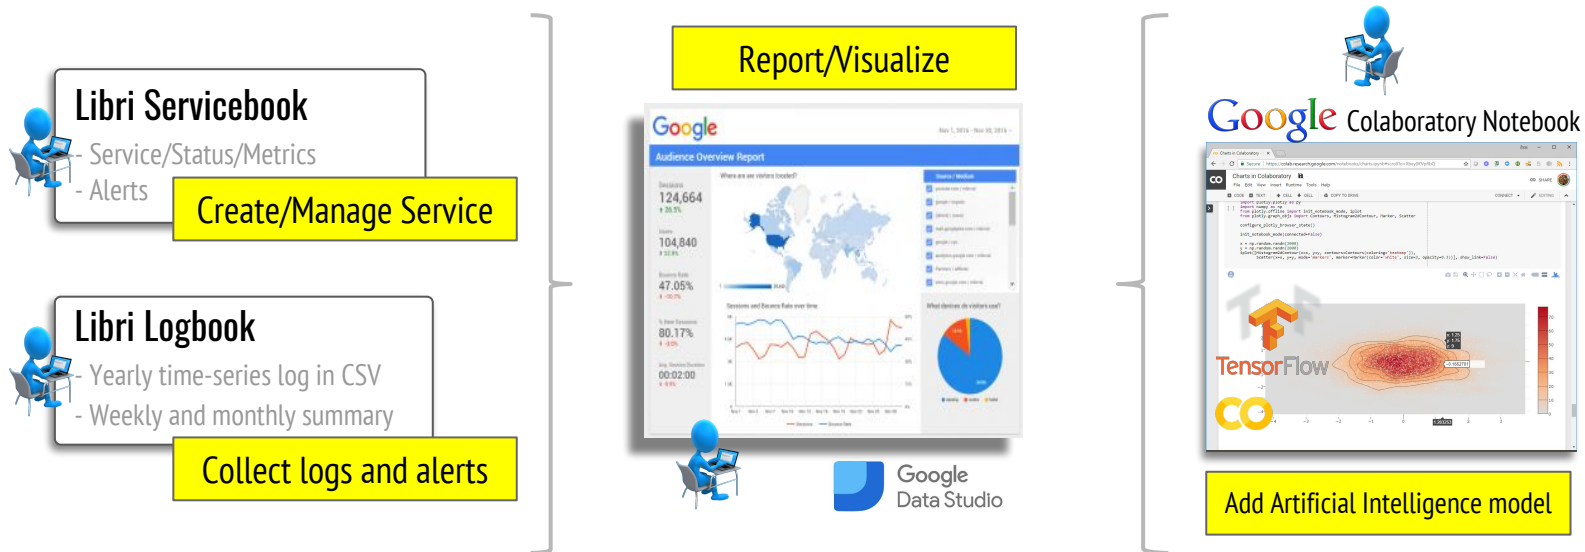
Libri Servicebook
- Service/Status/Metrics
- Alerts

Create/Manage Service

Libri Logbook
- Yearly time-series log in CSV
- Weekly and monthly summary

Collect logs and alerts

Report/Visualize

Google

Audience Overview Report

124,664

104,840

47.05%

80.17%

00:02:00

Google Data Studio

Google Colaboratory Notebook

TensorFlow

CO

Add Artificial Intelligence model